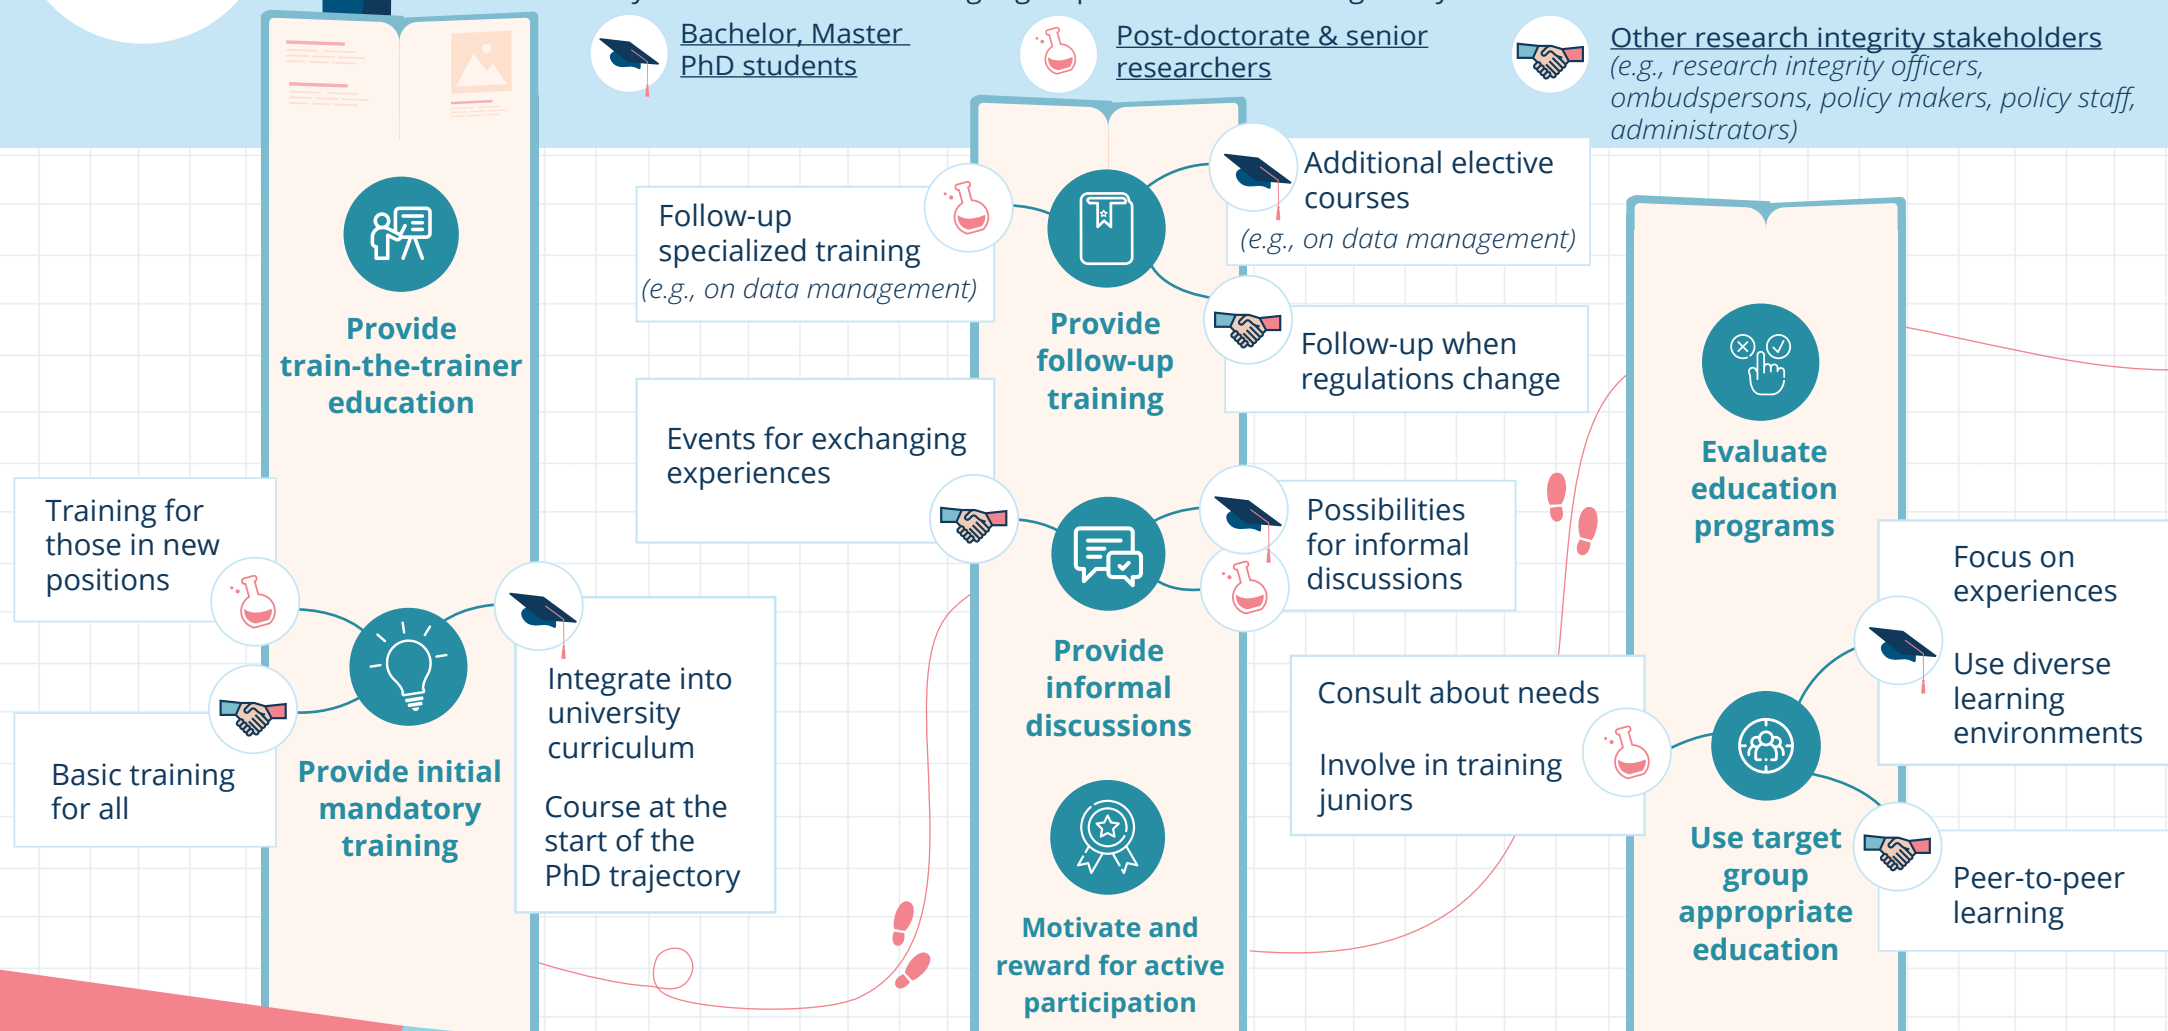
Bachelor, Master PhD students

Post-doctorate & senior researchers

Other research integrity stakeholders
(e.g., research integrity officers, ombudspersons, policy makers, policy staff, administrators)

Provide train-the-trainer education

Follow-up specialized training
(e.g., on data management)

Provide follow-up training

Additional elective courses
(e.g., on data management)

Follow-up when regulations change

Events for exchanging experiences

Evaluate education programs

Training for those in new positions

Possibilities for informal discussions

Provide informal discussions

Focus on experiences

Use diverse learning environments

Integrate into university curriculum

Course at the start of the PhD trajectory

Consult about needs

Involve in training juniors

Basic training for all

Provide initial mandatory training

Use target group appropriate education

Peer-to-peer learning

Motivate and reward for active participation